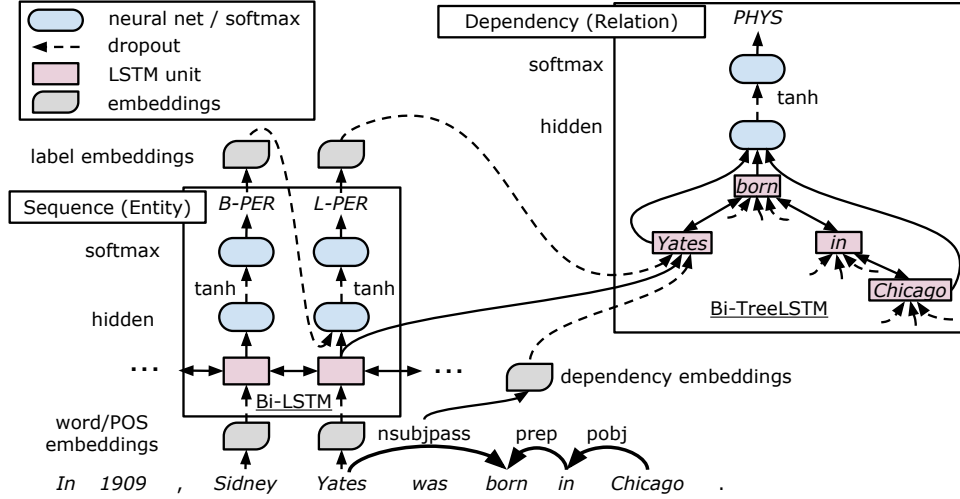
neural net / softmax
dropout
LSTM unit
embeddings

Dependency (Relation)
PHYS
softmax
tanh
hidden
born
Yates
in
Chicago
Bi-TreeLSTM

label embeddings
Sequence (Entity)
B-PER
L-PER
softmax
tanh
tanh
hidden
···
···
Bi-LSTM
dependency embeddings
word/POS embeddings
nsubjpass
prep
pobj

In 1909 , Sidney Yates was born in Chicago .